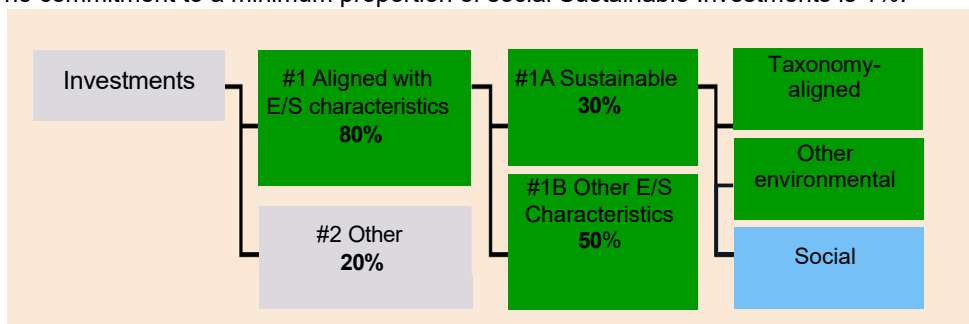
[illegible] commitment to a minimum proportion of social Sustainable Investments is 1%.

Investments

#1 Aligned with E/S characteristics
80%

#2 Other
20%

#1A Sustainable
30%

#1B Other E/S Characteristics
50%

Taxonomy-aligned

Other environmental

Social